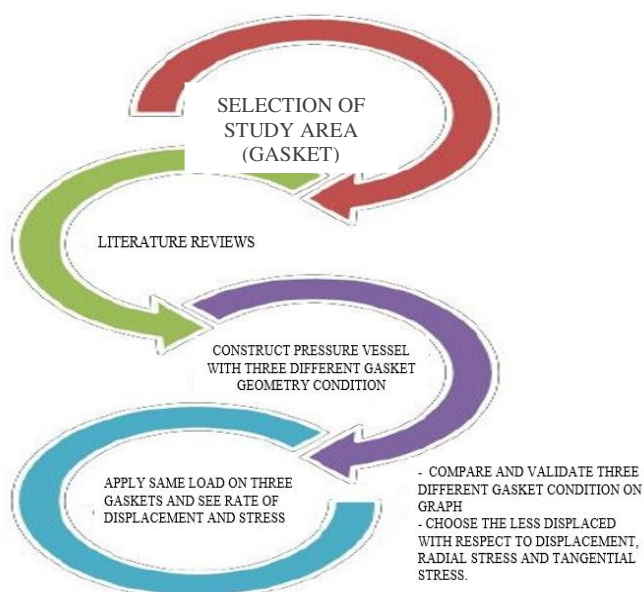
SELECTION OF STUDY AREA (GASKET)

LITERATURE REVIEWS

CONSTRUCT PRESSURE VESSEL WITH THREE DIFFERENT GASKET GEOMETRY CONDITION

APPLY SAME LOAD ON THREE GASKETS AND SEE RATE OF DISPLACEMENT AND STRESS

- COMPARE AND VALIDATE THREE DIFFERENT GASKET CONDITION ON GRAPH
- CHOOSE THE LESS DISPLACED WITH RESPECT TO DISPLACEMENT, RADIAL STRESS AND TANGENTIAL STRESS.